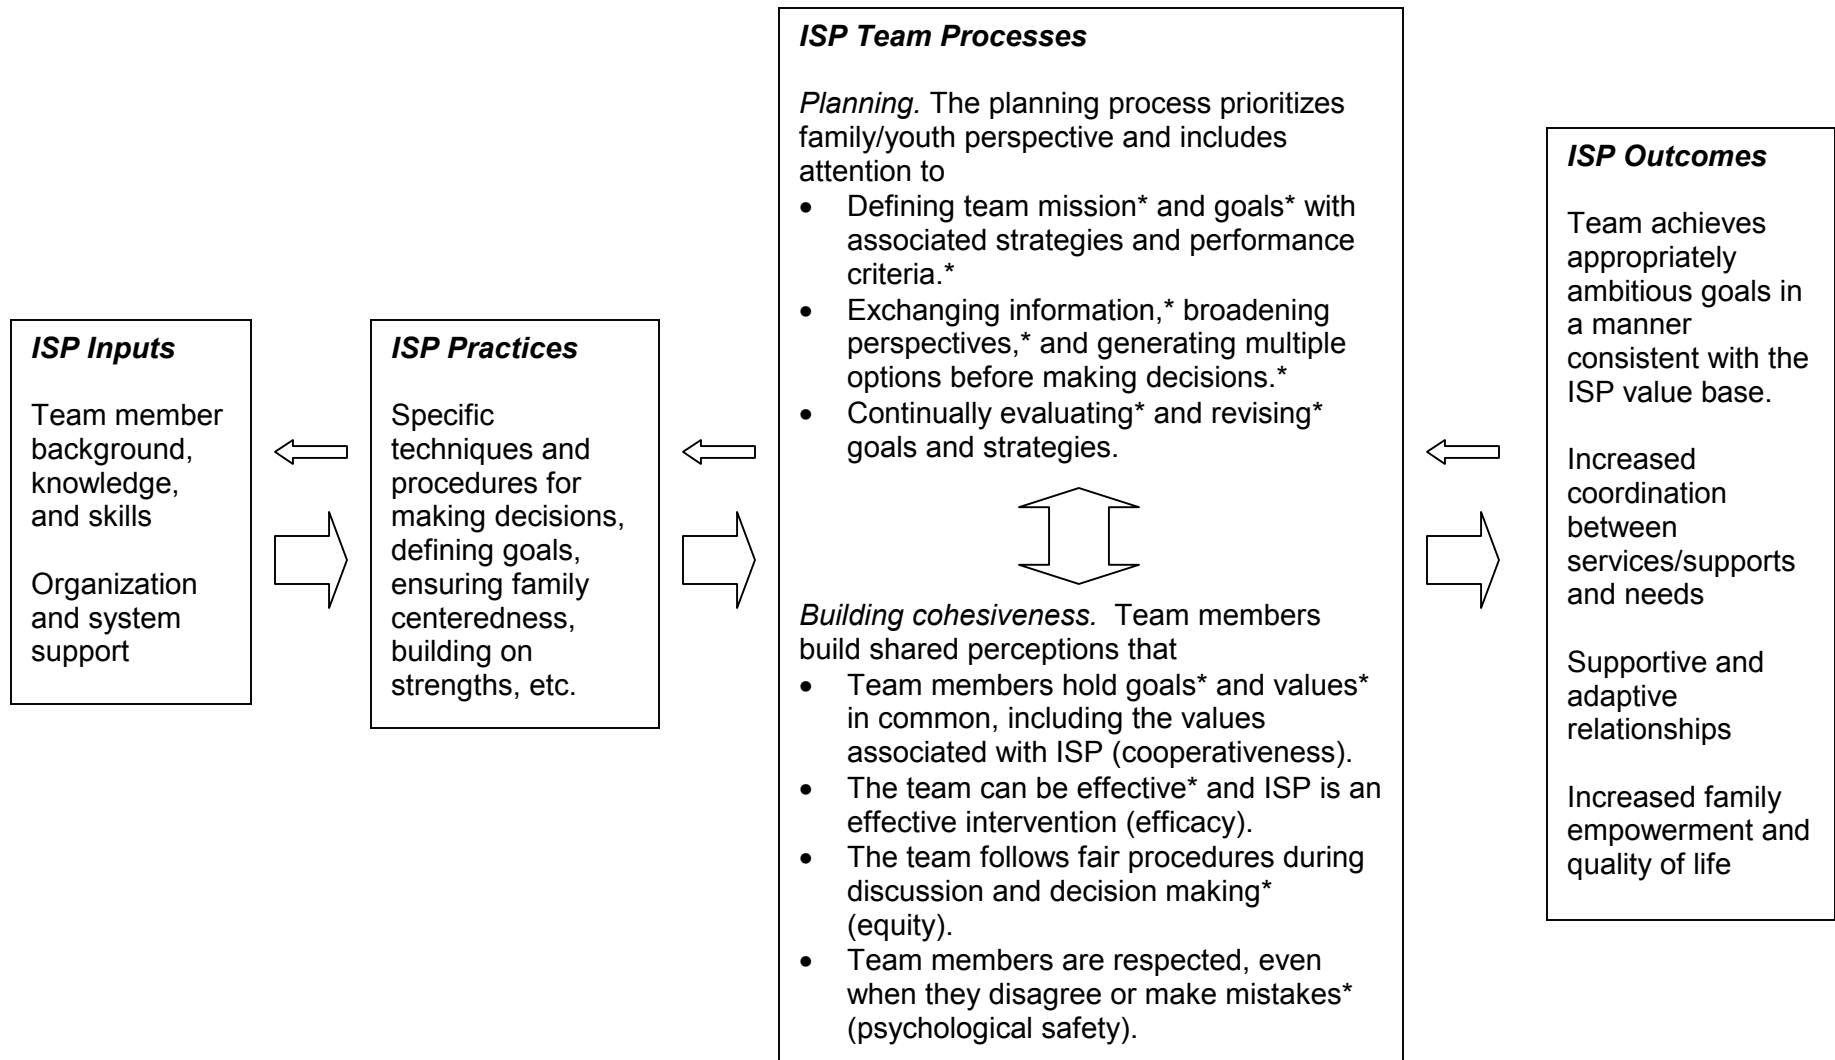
*ISP Inputs*

Team member background, knowledge, and skills

Organization and system support

*ISP Practices*

Specific techniques and procedures for making decisions, defining goals, ensuring family centeredness, building on strengths, etc.

*ISP Team Processes*

*Planning.* The planning process prioritizes family/youth perspective and includes attention to

- Defining team mission* and goals* with associated strategies and performance criteria.*
- Exchanging information,* broadening perspectives,* and generating multiple options before making decisions.*
- Continually evaluating* and revising* goals and strategies.

*Building cohesiveness.* Team members build shared perceptions that

- Team members hold goals* and values* in common, including the values associated with ISP (cooperativeness).
- The team can be effective* and ISP is an effective intervention (efficacy).
- The team follows fair procedures during discussion and decision making* (equity).
- Team members are respected, even when they disagree or make mistakes* (psychological safety).

*ISP Outcomes*

Team achieves appropriately ambitious goals in a manner consistent with the ISP value base.

Increased coordination between services/supports and needs

Supportive and adaptive relationships

Increased family empowerment and quality of life